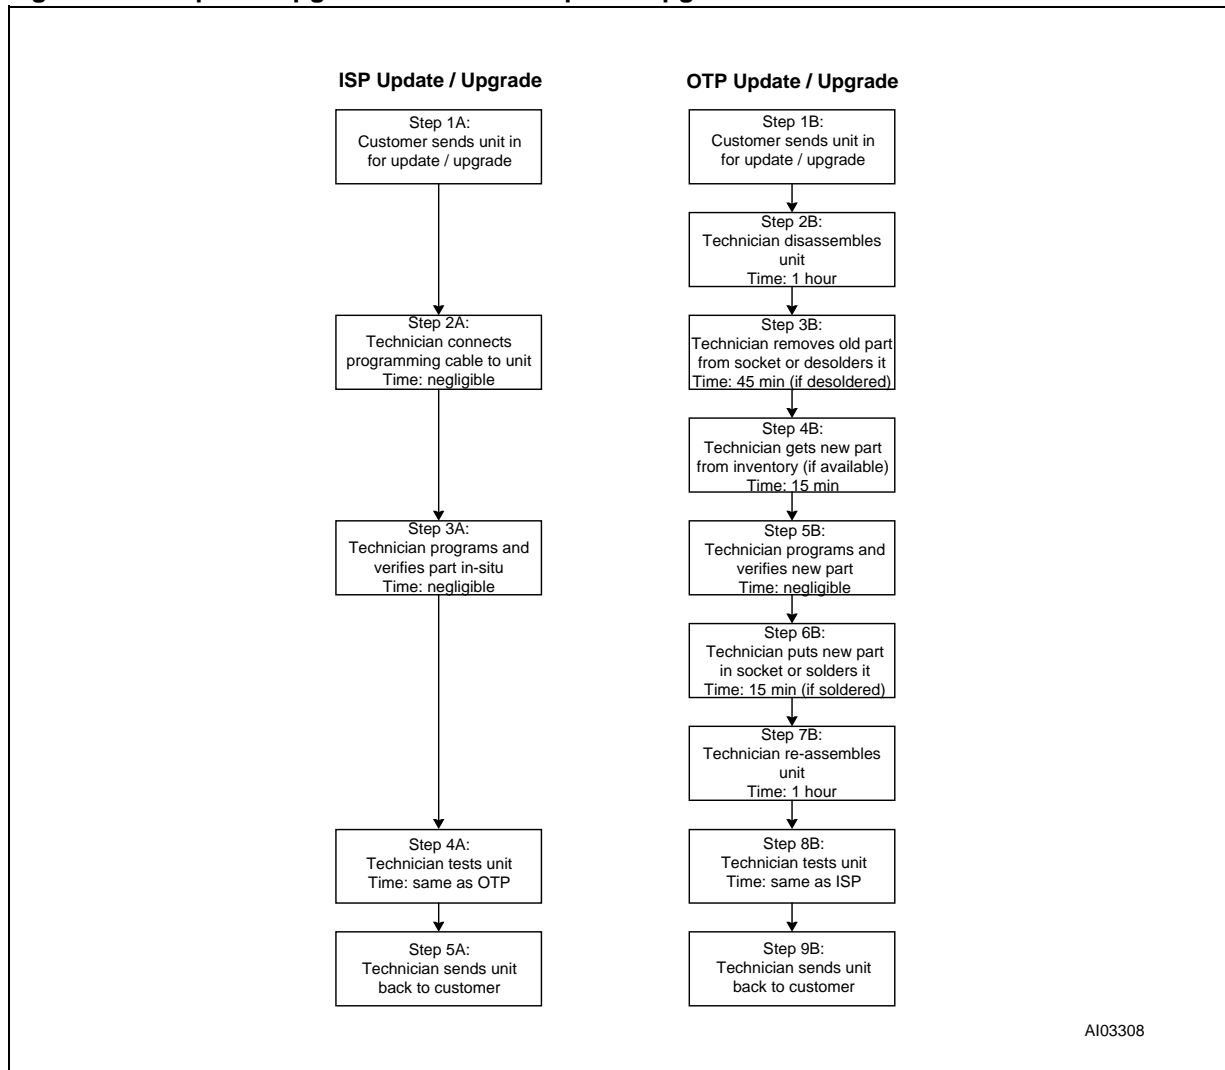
ISP Update / Upgrade

Step 1A:
Customer sends unit in for update / upgrade

Step 2A:
Technician connects programming cable to unit
Time: negligible

Step 3A:
Technician programs and verifies part in-situ
Time: negligible

Step 4A:
Technician tests unit
Time: same as OTP

Step 5A:
Technician sends unit back to customer

OTP Update / Upgrade

Step 1B:
Customer sends unit in for update / upgrade

Step 2B:
Technician disassembles unit
Time: 1 hour

Step 3B:
Technician removes old part from socket or desolders it
Time: 45 min (if desoldered)

Step 4B:
Technician gets new part from inventory (if available)
Time: 15 min

Step 5B:
Technician programs and verifies new part
Time: negligible

Step 6B:
Technician puts new part in socket or solders it
Time: 15 min (if soldered)

Step 7B:
Technician re-assembles unit
Time: 1 hour

Step 8B:
Technician tests unit
Time: same as ISP

Step 9B:
Technician sends unit back to customer

AI03308